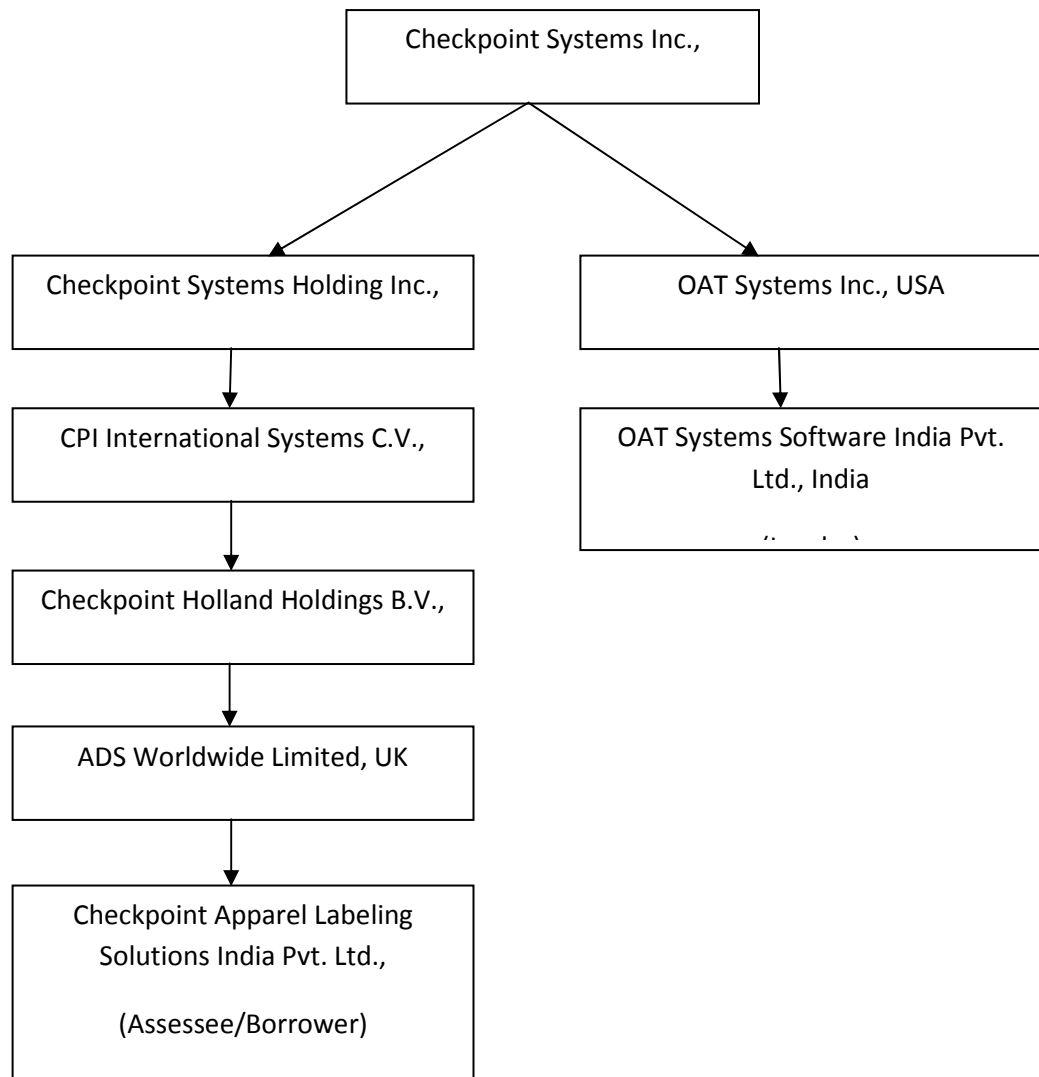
Checkpoint Systems Inc.,

Checkpoint Systems Holding Inc.,

CPI International Systems C.V.,

Checkpoint Holland Holdings B.V.,

ADS Worldwide Limited, UK

Checkpoint Apparel Labeling Solutions India Pvt. Ltd.,

(Assessee/Borrower)

OAT Systems Inc., USA

OAT Systems Software India Pvt. Ltd., India

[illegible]